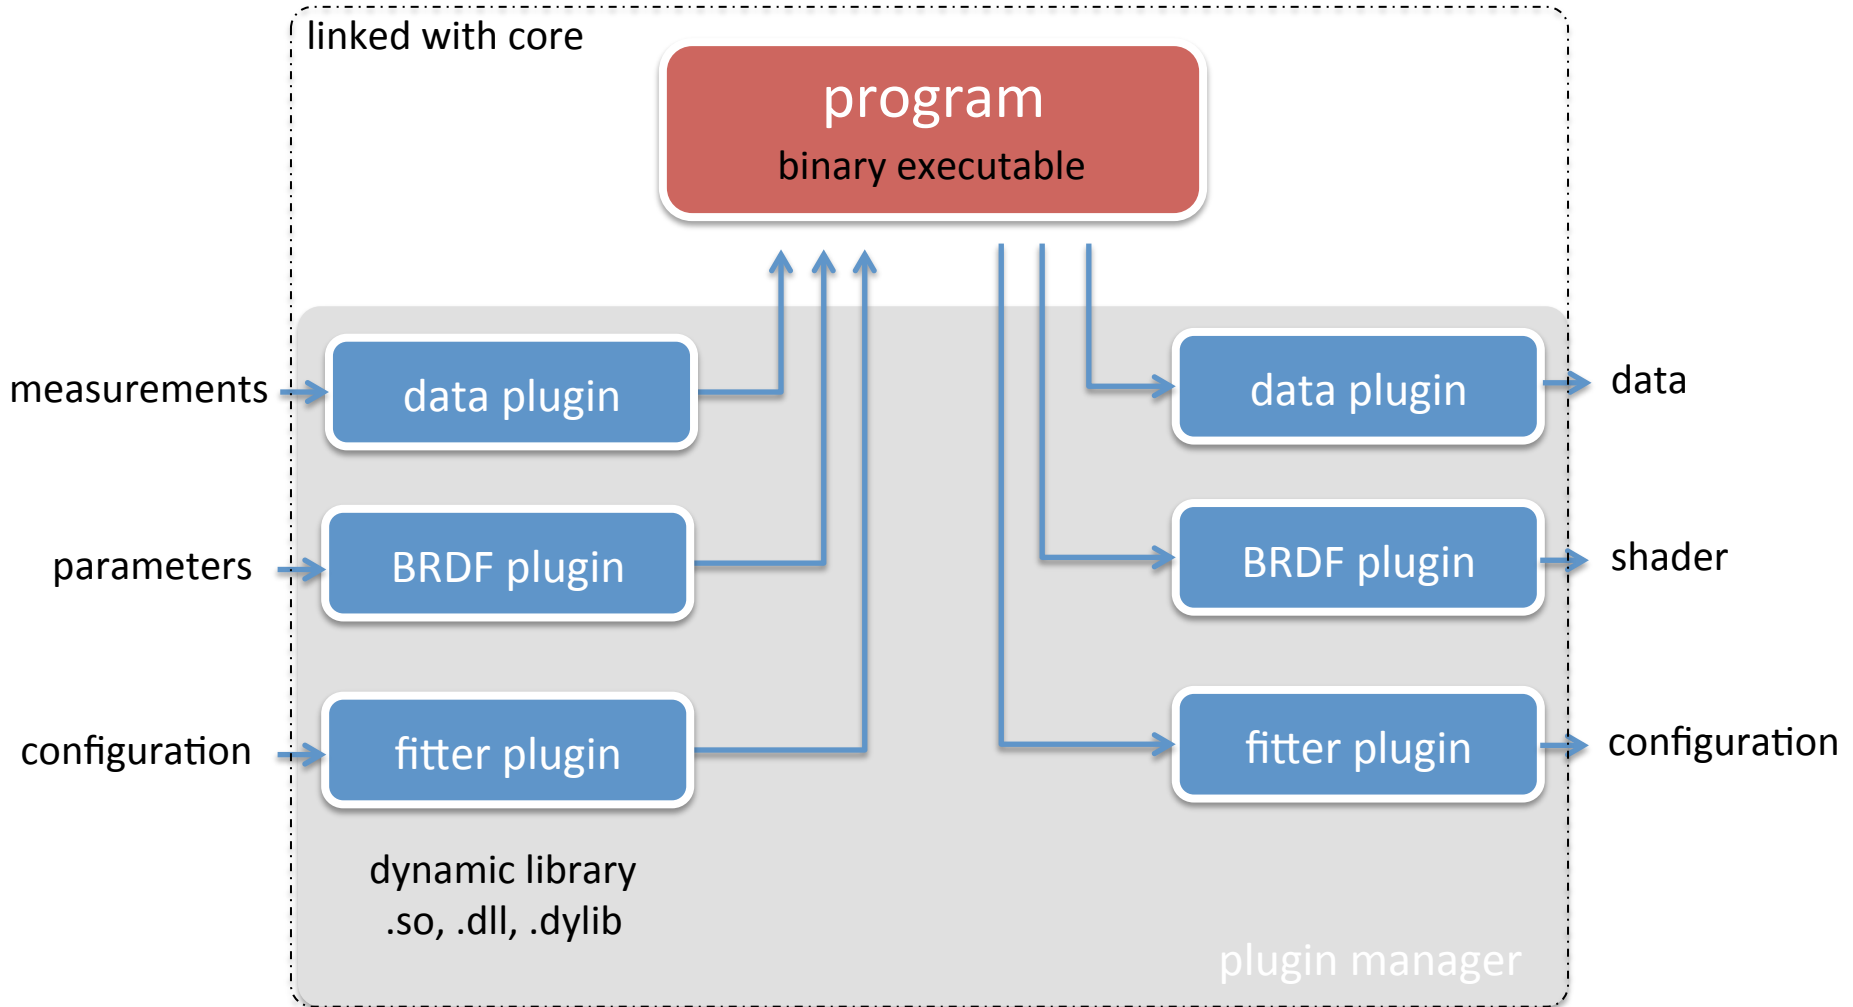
linked with core

program
binary executable

measurements

data plugin

parameters

BRDF plugin

configuration

fitter plugin

data plugin

data

BRDF plugin

shader

fitter plugin

configuration

dynamic library
.so, .dll, .dylib

plugin manager